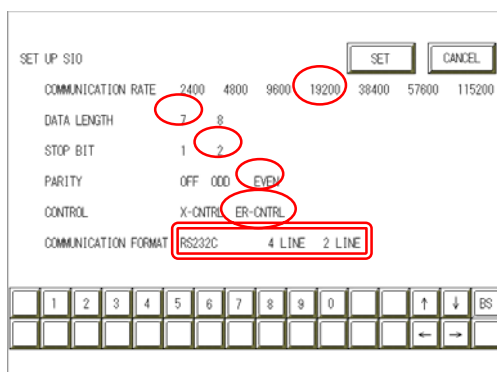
SET UP SIO

SET CANCEL

COMMUNICATION RATE 2400 4800 9600 19200 38400 57600 115200

DATA LENGTH 7 8

STOP BIT 1 2

PARITY OFF ODD EVEN

CONTROL X-CNTRL ER-CNTRL

COMMUNICATION FORMAT RS232C 4 LINE 2 LINE

1 2 3 4 5 6 7 8 9 0 ↑ ↓ BS

← →